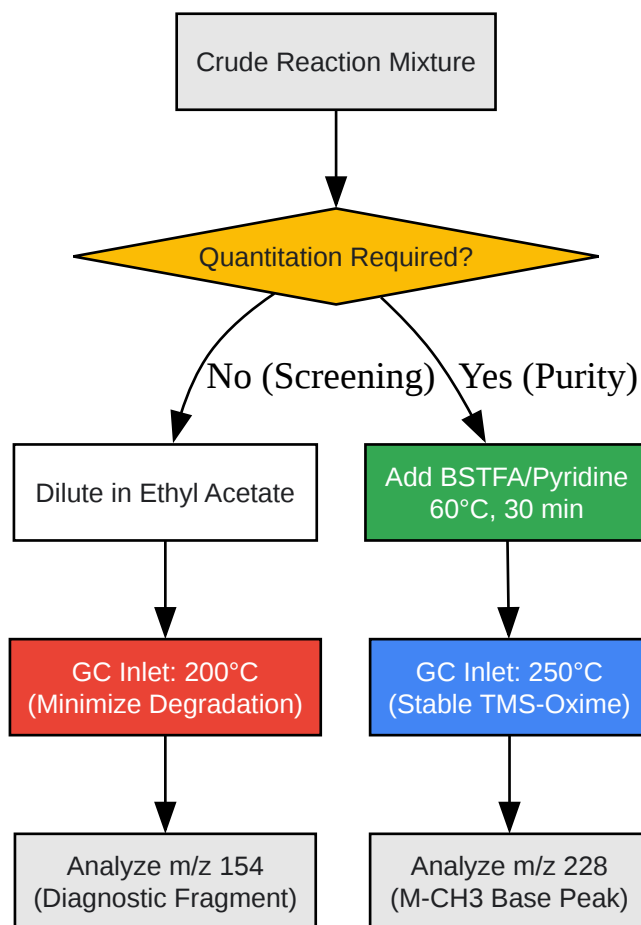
Crude Reaction Mixture

Quantitation Required?

No (Screening)

Yes (Purity)

Dilute in Ethyl Acetate

Add BSTFA/Pyridine 60°C, 30 min

GC Inlet: 200°C (Minimize Degradation)

GC Inlet: 250°C (Stable TMS-Oxime)

Analyze m/z 154 (Diagnostic Fragment)

Analyze m/z 228 (M-CH3 Base Peak)